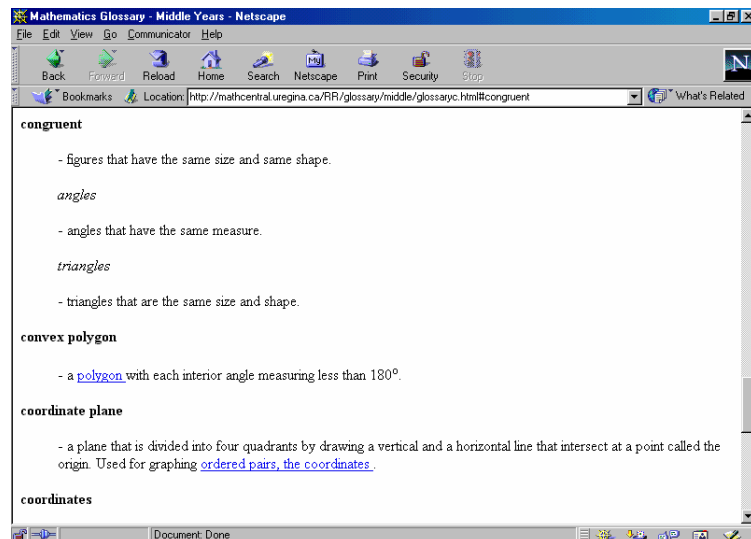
Mathematics Glossary - Middle Years - Netscape

File Edit View Go Communicator Help

Back Forward Reload Home Search Netscape Print Security Stop

Bookmarks Location: http://mathcentral.uregina.ca/RR/glossary/middle/glossaryc.html#congruent What's Related

congruent

- figures that have the same size and same shape.

angles

- angles that have the same measure.

triangles

- triangles that are the same size and shape.

convex polygon

- a polygon with each interior angle measuring less than 180°.

coordinate plane

- a plane that is divided into four quadrants by drawing a vertical and a horizontal line that intersect at a point called the origin. Used for graphing ordered pairs, the coordinates .

coordinates

Document: Done